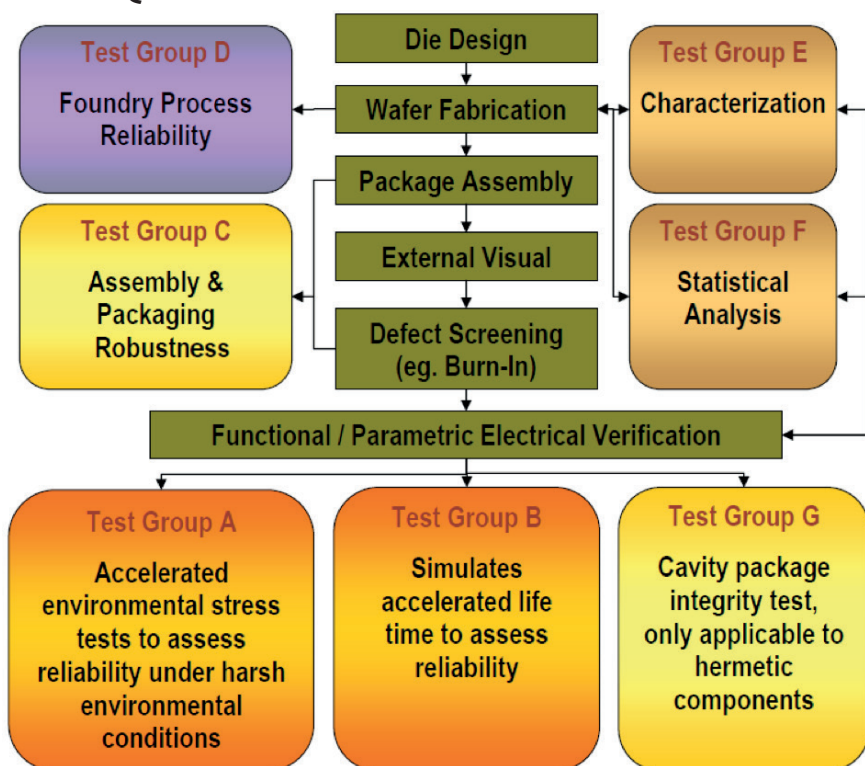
Die Design

Test Group D
Foundry Process Reliability

Wafer Fabrication

Test Group E
Characterization

Package Assembly

Test Group C
Assembly & Packaging Robustness

External Visual

Test Group F
Statistical Analysis

Defect Screening (eg. Burn-In)

Functional / Parametric Electrical Verification

Test Group A
Accelerated environmental stress tests to assess reliability under harsh environmental conditions

Test Group B
Simulates accelerated life time to assess reliability

Test Group G
Cavity package integrity test, only applicable to hermetic components